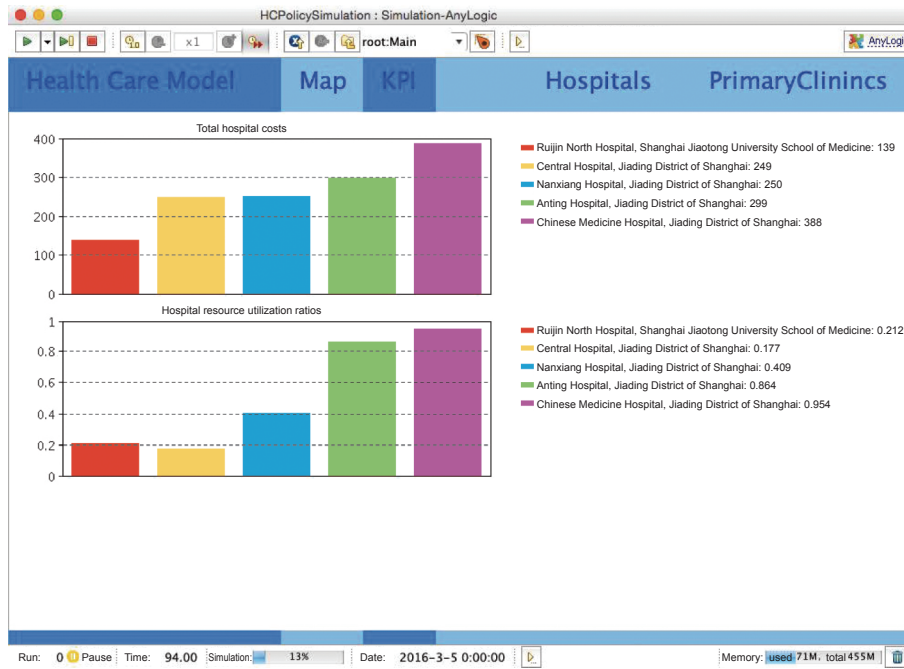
HCPolicySimulation : Simulation-AnyLogic

x1 root:Main AnyLogi

Health Care Model Map KPI Hospitals PrimaryClinincs

Total hospital costs

400
300
200
100
0

Ruijin North Hospital, Shanghai Jiaotong University School of Medicine: 139
Central Hospital, Jiading District of Shanghai: 249
Nanxiang Hospital, Jiading District of Shanghai: 250
Anting Hospital, Jiading District of Shanghai: 299
Chinese Medicine Hospital, Jiading District of Shanghai: 388

Hospital resource utilization ratios

1
0.8
0.6
0.4
0.2
0

Ruijin North Hospital, Shanghai Jiaotong University School of Medicine: 0.212
Central Hospital, Jiading District of Shanghai: 0.177
Nanxiang Hospital, Jiading District of Shanghai: 0.409
Anting Hospital, Jiading District of Shanghai: 0.864
Chinese Medicine Hospital, Jiading District of Shanghai: 0.954

Run: 0 Pause Time: 94.00 Simulation: 13% Date: 2016-3-5 0:00:00 Memory: used 71M, total 455M